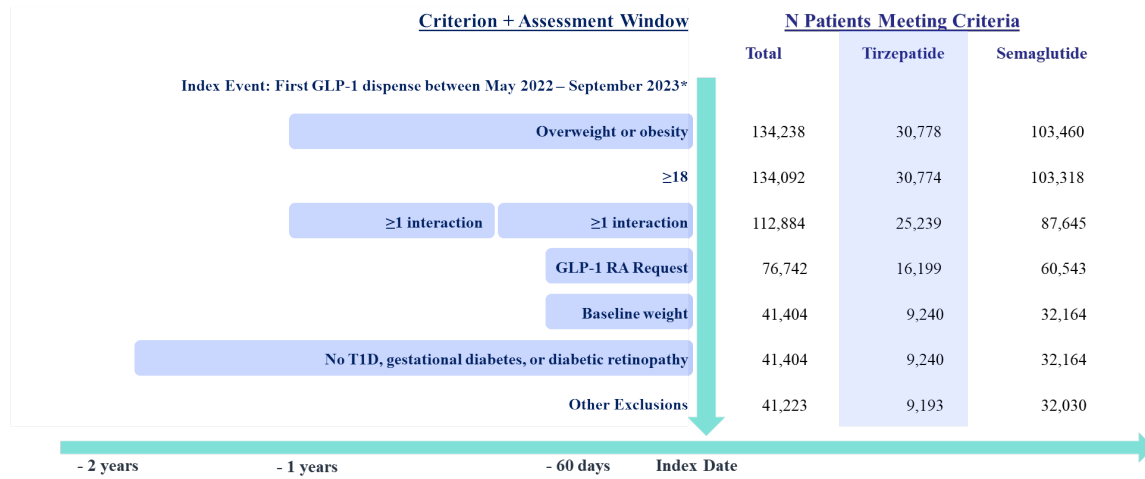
Criterion + Assessment Window

N Patients Meeting Criteria

| Criterion | Total | Tirzepatide | Semaglutide |
|---|---|---|---|
| Index Event: First GLP-1 dispense between May 2022 – September 2023* | | | |
| Overweight or obesity | 134,238 | 30,778 | 103,460 |
| ≥18 | 134,092 | 30,774 | 103,318 |
| ≥1 interaction ≥1 interaction | 112,884 | 25,239 | 87,645 |
| GLP-1 RA Request | 76,742 | 16,199 | 60,543 |
| Baseline weight | 41,404 | 9,240 | 32,164 |
| No T1D, gestational diabetes, or diabetic retinopathy | 41,404 | 9,240 | 32,164 |
| Other Exclusions | 41,223 | 9,193 | 32,030 |

- 2 years - 1 years - 60 days Index Date